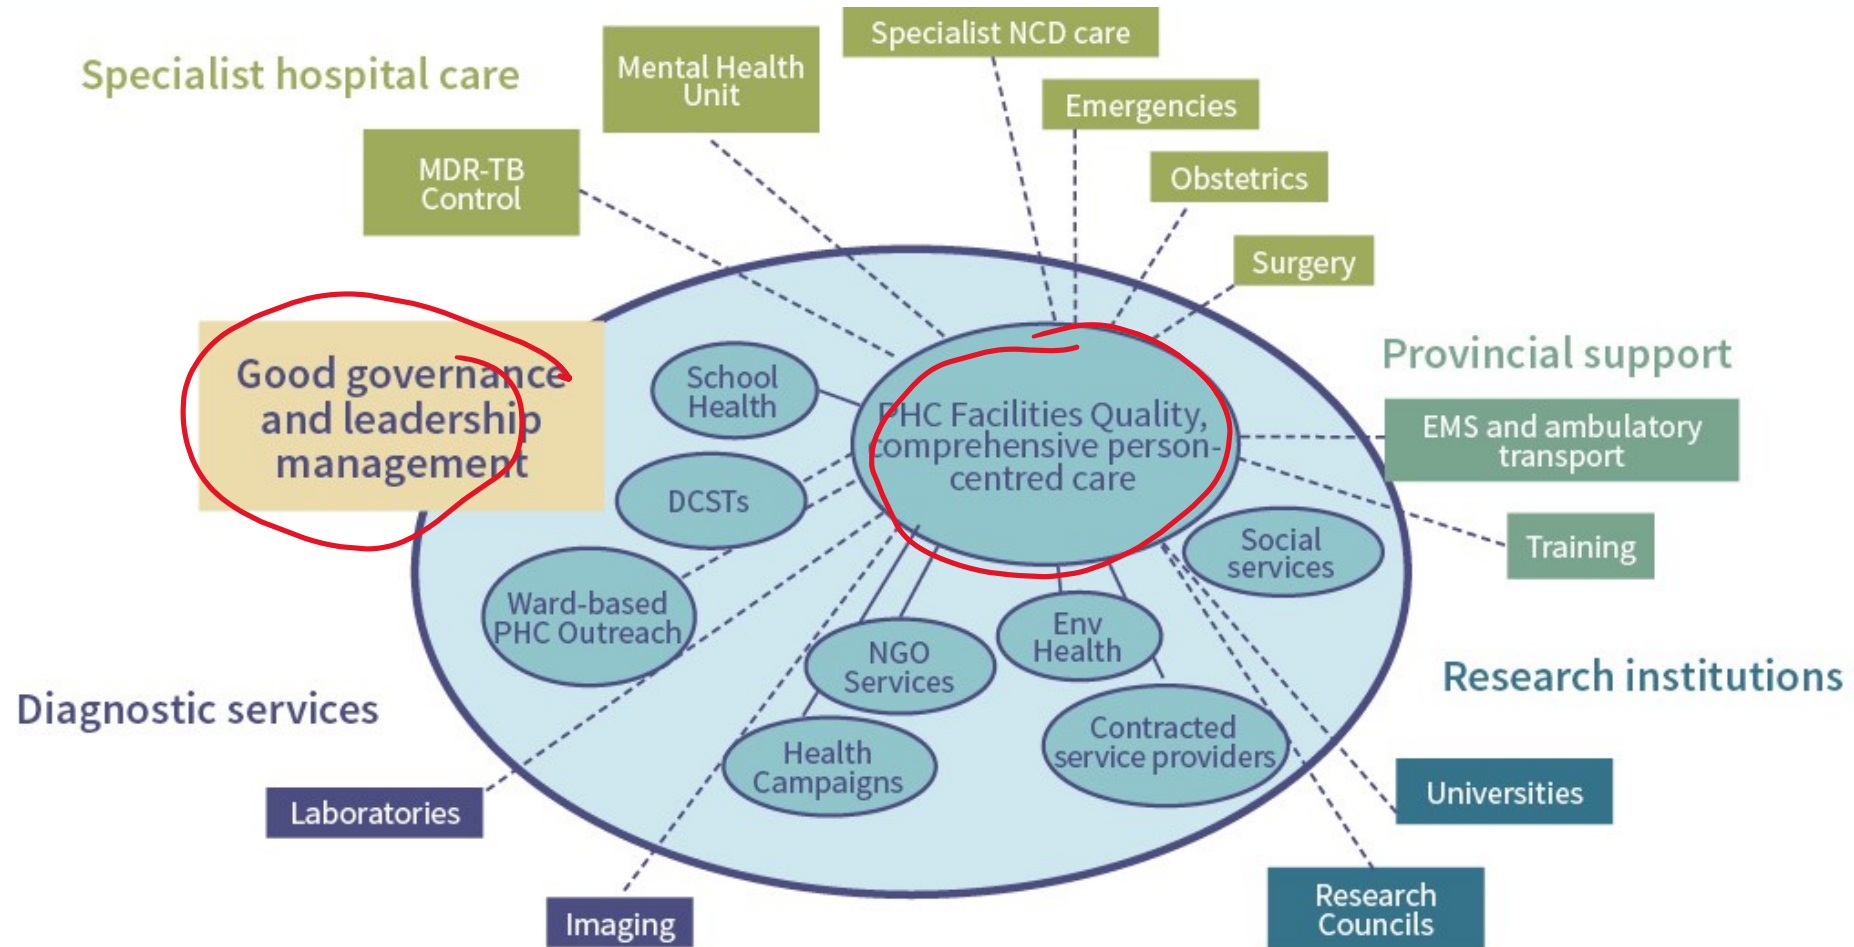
Specialist hospital care

Mental Health Unit

Specialist NCD care

Emergencies

Obstetrics

Surgery

MDR-TB Control

Good governance and leadership management

School Health

DCSTs

PHC Facilities Quality, comprehensive person-centred care

Provincial support

EMS and ambulatory transport

Training

Social services

Ward-based PHC Outreach

NGO Services

Env Health

Contracted service providers

Health Campaigns

Research institutions

Diagnostic services

Laboratories

Imaging

Universities

Research Councils